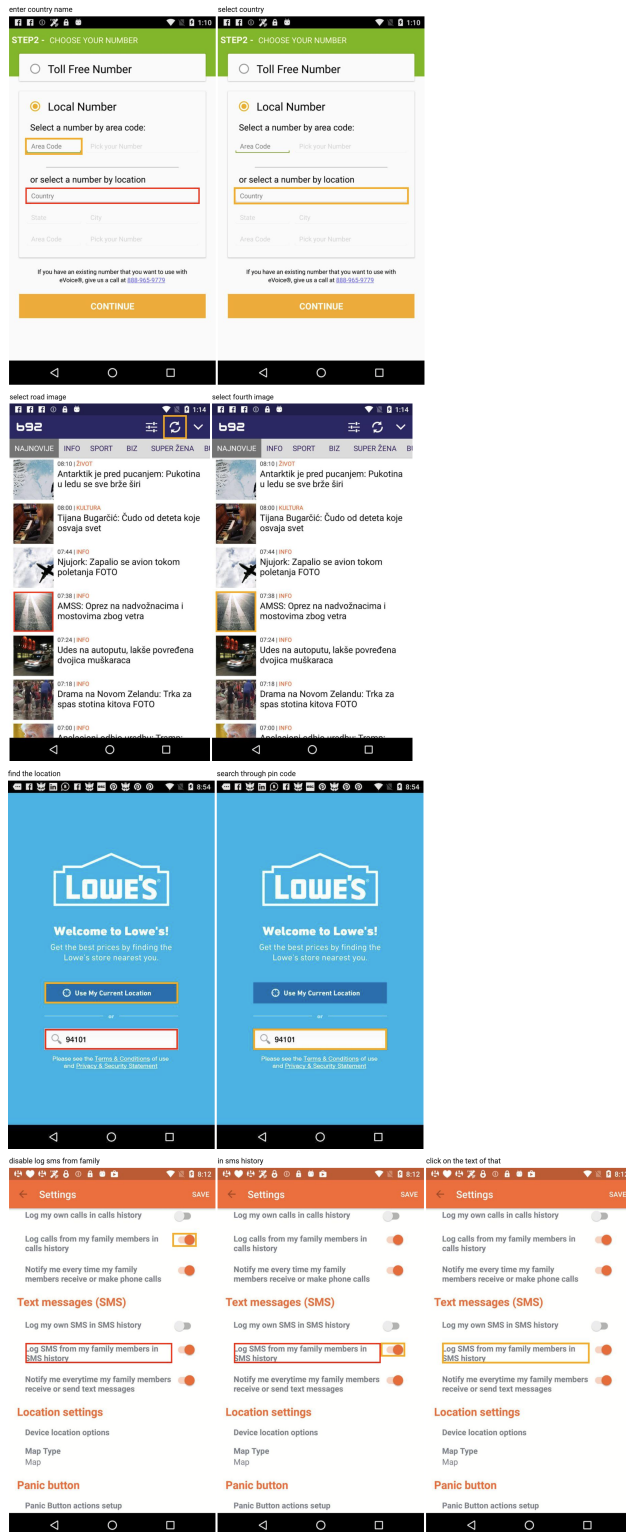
enter country name

1:10

STEP2 - CHOOSE YOUR NUMBER

Toll Free Number

Local Number

Select a number by area code:

Area Code Pick your Number

or select a number by location

Country

State City

Area Code Pick your Number

If you have an existing number that you want to use with eVoice®, give us a call at 888-965-9779

CONTINUE

select country

1:10

STEP2 - CHOOSE YOUR NUMBER

Toll Free Number

Local Number

Select a number by area code:

Area Code Pick your Number

or select a number by location

Country

State City

Area Code Pick your Number

If you have an existing number that you want to use with eVoice®, give us a call at 888-965-9779

CONTINUE

select road image

1:14

b92

NAJNOVIJE INFO SPORT BIZ SUPER ŽENA

08:10 | ŽIVOT
Antarktik je pred pucanjem: Pukotina u ledu se sve brže širi

08:00 | KULTURA
Tijana Bugarčić: Čudo od deteta koje osvaja svet

07:44 | INFO
Njujork: Zapalio se avion tokom poletanja FOTO

07:38 | INFO
AMSS: Oprez na nadvožnacima i mostovima zbog vetra

07:24 | INFO
Udes na autoputu, lakše povređena dvojica muškaraca

07:18 | INFO
Drama na Novom Zelandu: Trka za spas stotina kitova FOTO

07:00 | INFO

select fourth image

1:14

b92

NAJNOVIJE INFO SPORT BIZ SUPER ŽENA

08:10 | ŽIVOT
Antarktik je pred pucanjem: Pukotina u ledu se sve brže širi

08:00 | KULTURA
Tijana Bugarčić: Čudo od deteta koje osvaja svet

07:44 | INFO
Njujork: Zapalio se avion tokom poletanja FOTO

07:38 | INFO
AMSS: Oprez na nadvožnacima i mostovima zbog vetra

07:24 | INFO
Udes na autoputu, lakše povređena dvojica muškaraca

07:18 | INFO
Drama na Novom Zelandu: Trka za spas stotina kitova FOTO

07:00 | INFO

find the location

8:54

LOWE'S

Welcome to Lowe's!

Get the best prices by finding the Lowe's store nearest you.

Use My Current Location

or

94101

Please see the Terms & Conditions of use and Privacy & Security Statement

search through pin code

8:54

LOWE'S

Welcome to Lowe's!

Get the best prices by finding the Lowe's store nearest you.

Use My Current Location

or

94101

Please see the Terms & Conditions of use and Privacy & Security Statement

disable log sms from family

8:12

Settings SAVE

Log my own calls in calls history

Log calls from my family members in calls history

Notify me every time my family members receive or make phone calls

Text messages (SMS)

Log my own SMS in SMS history

Log SMS from my family members in SMS history

Notify me everytime my family members receive or send text messages

Location settings

Device location options

Map Type
Map

Panic button

Panic Button actions setup

in sms history

8:12

Settings SAVE

Log my own calls in calls history

Log calls from my family members in calls history

Notify me every time my family members receive or make phone calls

Text messages (SMS)

Log my own SMS in SMS history

Log SMS from my family members in SMS history

Notify me everytime my family members receive or send text messages

Location settings

Device location options

Map Type
Map

Panic button

Panic Button actions setup

click on the text of that

8:1

Settings SAVE

Log my own calls in calls history

Log calls from my family members in calls history

Notify me every time my family members receive or make phone calls

Text messages (SMS)

Log my own SMS in SMS history

Log SMS from my family members in SMS history

Notify me everytime my family members receive or send text messages

Location settings

Device location options

Map Type
Map

Panic button

Panic Button actions setup